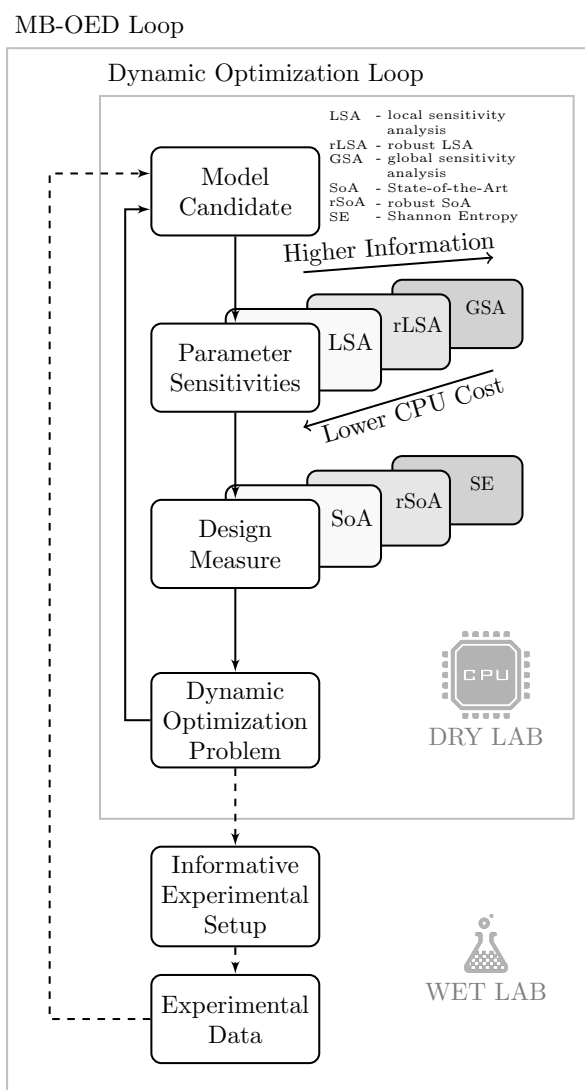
MB-OED Loop

Dynamic Optimization Loop

LSA - local sensitivity analysis
rLSA - robust LSA
GSA - global sensitivity analysis
SoA - State-of-the-Art
rSoA - robust SoA
SE - Shannon Entropy

Model Candidate

Higher Information

Parameter Sensitivities

LSA

rLSA

GSA

Lower CPU Cost

Design Measure

SoA

rSoA

SE

Dynamic Optimization Problem

CPU

DRY LAB

Informative Experimental Setup

Experimental Data

WET LAB